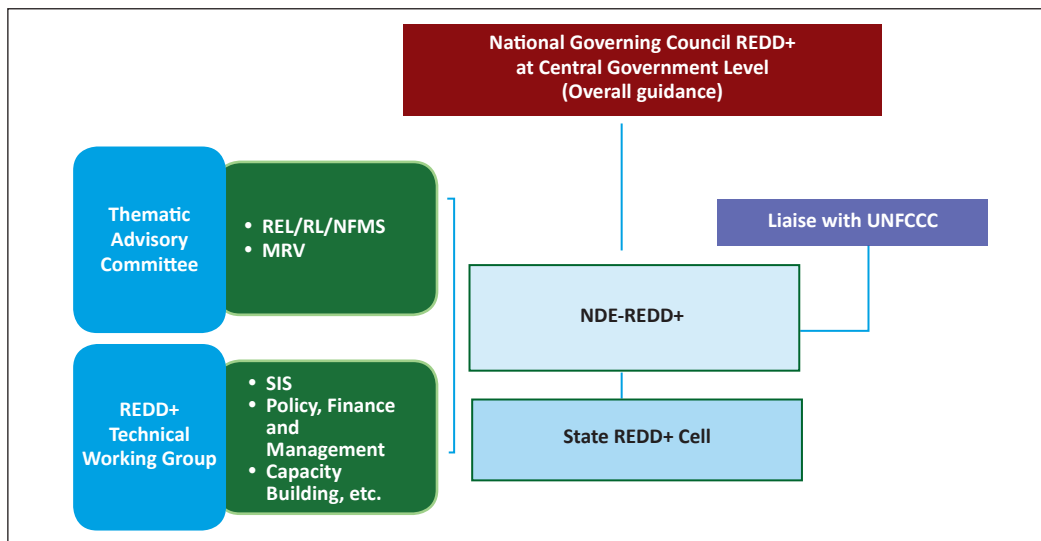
National Governing Council REDD+
at Central Government Level
(Overall guidance)

Thematic Advisory Committee

• REL/RL/NFMS
• MRV

Liaise with UNFCCC

NDE-REDD+

REDD+ Technical Working Group

• SIS
• Policy, Finance and Management
• Capacity Building, etc.

State REDD+ Cell